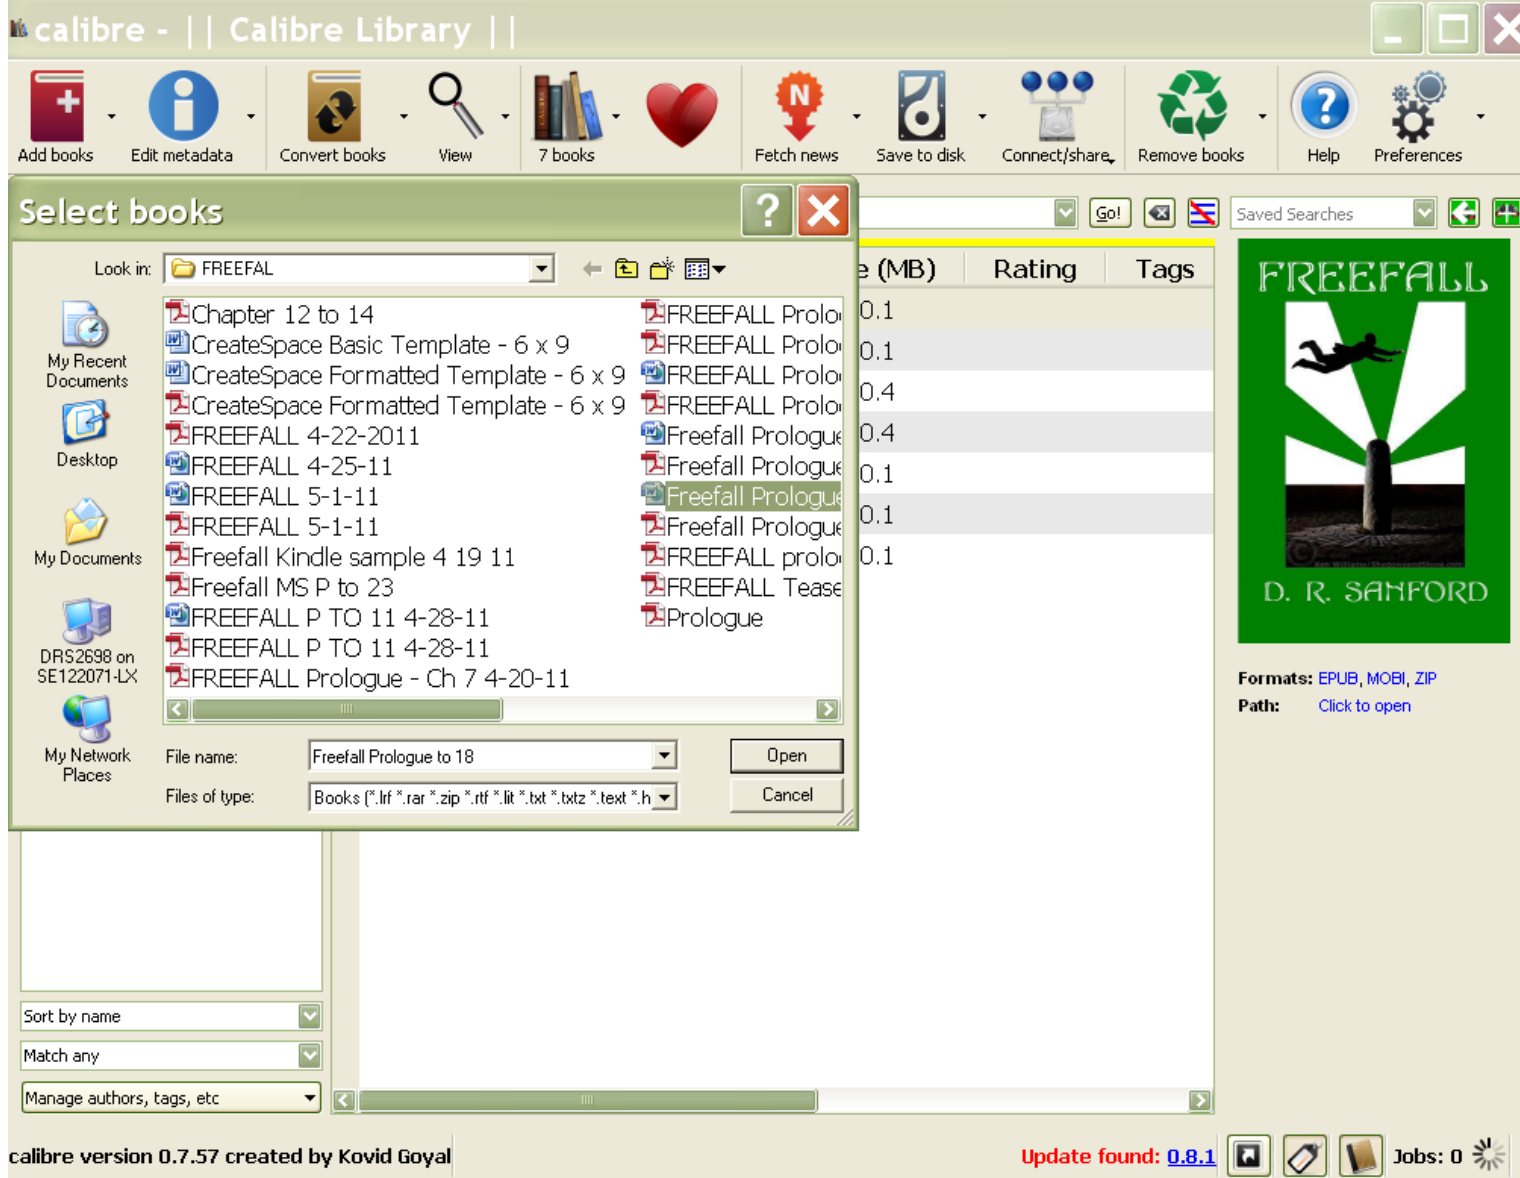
calibre - || Calibre Library ||

Add books
Edit metadata
Convert books
View
7 books
Fetch news
Save to disk
Connect/share
Remove books
Help
Preferences

Select books

Look in: FREEFAL

My Recent Documents
Desktop
My Documents
DRS2698 on SE122071-LX
My Network Places

Chapter 12 to 14
CreateSpace Basic Template - 6 x 9
CreateSpace Formatted Template - 6 x 9
CreateSpace Formatted Template - 6 x 9
FREEFALL 4-22-2011
FREEFALL 4-25-11
FREEFALL 5-1-11
FREEFALL 5-1-11
Freefall Kindle sample 4 19 11
Freefall MS P to 23
FREEFALL P TO 11 4-28-11
FREEFALL P TO 11 4-28-11
FREEFALL Prologue - Ch 7 4-20-11
FREEFALL Prolo
FREEFALL Prolo
FREEFALL Prolo
FREEFALL Prolo
Freefall Prologue
Freefall Prologue
Freefall Prologue
Freefall Prologue
FREEFALL prolo
FREEFALL Tease
Prologue

File name: Freefall Prologue to 18
Files of type: Books (*.lrf *.rar *.zip *.rtf *.lit *.txt *.txtz *.text *.h
Open
Cancel

Go!
Saved Searches
e (MB)
Rating
Tags
0.1
0.1
0.4
0.4
0.1
0.1
0.1

FREEFALL
D. R. SANFORD

Formats: EPUB, MOBI, ZIP
Path: Click to open

Sort by name
Match any
Manage authors, tags, etc

calibre version 0.7.57 created by Kovid Goyal
Update found: 0.8.1
Jobs: 0